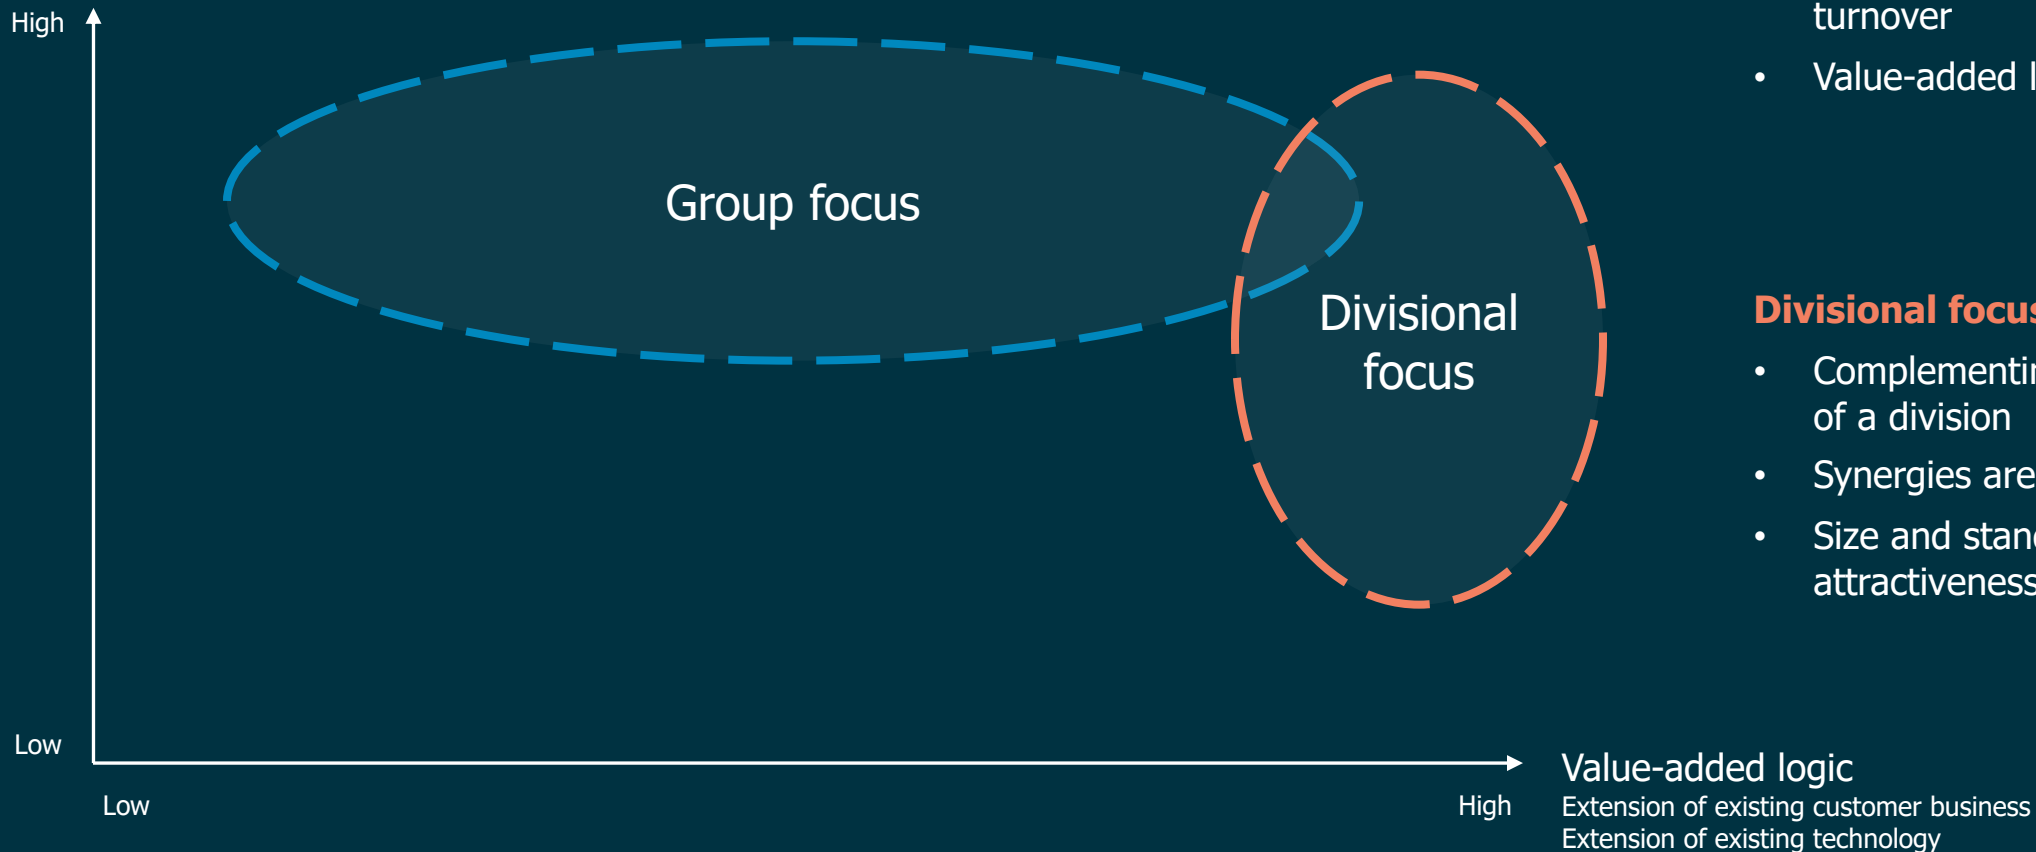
High

Low

Group focus

Divisional focus

Low

High

Value-added logic

Extension of existing customer business

Extension of existing technology

turnover

• Value-added l

Divisional focus

• Complementi of a division

• Synergies are

• Size and stan attractiveness